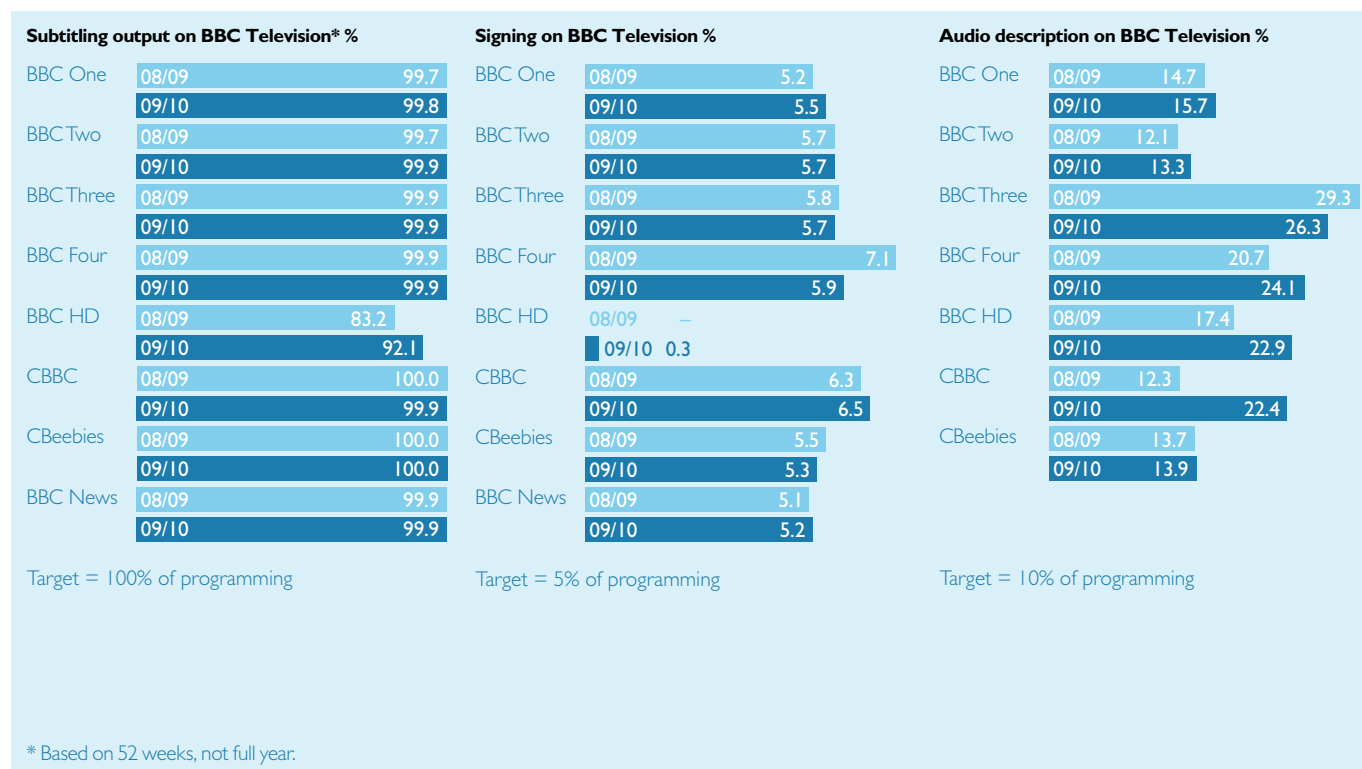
Subtitling output on BBC Television* %

BBC One 08/09 99.7
09/10 99.8
BBC Two 08/09 99.7
09/10 99.9
BBC Three 08/09 99.9
09/10 99.9
BBC Four 08/09 99.9
09/10 99.9
BBC HD 08/09 83.2
09/10 92.1
CBBC 08/09 100.0
09/10 99.9
CBeebies 08/09 100.0
09/10 100.0
BBC News 08/09 99.9
09/10 99.9

Target = 100% of programming

Signing on BBC Television %

BBC One 08/09 5.2
09/10 5.5
BBC Two 08/09 5.7
09/10 5.7
BBC Three 08/09 5.8
09/10 5.7
BBC Four 08/09 7.1
09/10 5.9
BBC HD 08/09 –
09/10 0.3
CBBC 08/09 6.3
09/10 6.5
CBeebies 08/09 5.5
09/10 5.3
BBC News 08/09 5.1
09/10 5.2

Target = 5% of programming

Audio description on BBC Television %

BBC One 08/09 14.7
09/10 15.7
BBC Two 08/09 12.1
09/10 13.3
BBC Three 08/09 29.3
09/10 26.3
BBC Four 08/09 20.7
09/10 24.1
BBC HD 08/09 17.4
09/10 22.9
CBBC 08/09 12.3
09/10 22.4
CBeebies 08/09 13.7
09/10 13.9

Target = 10% of programming

* Based on 52 weeks, not full year.